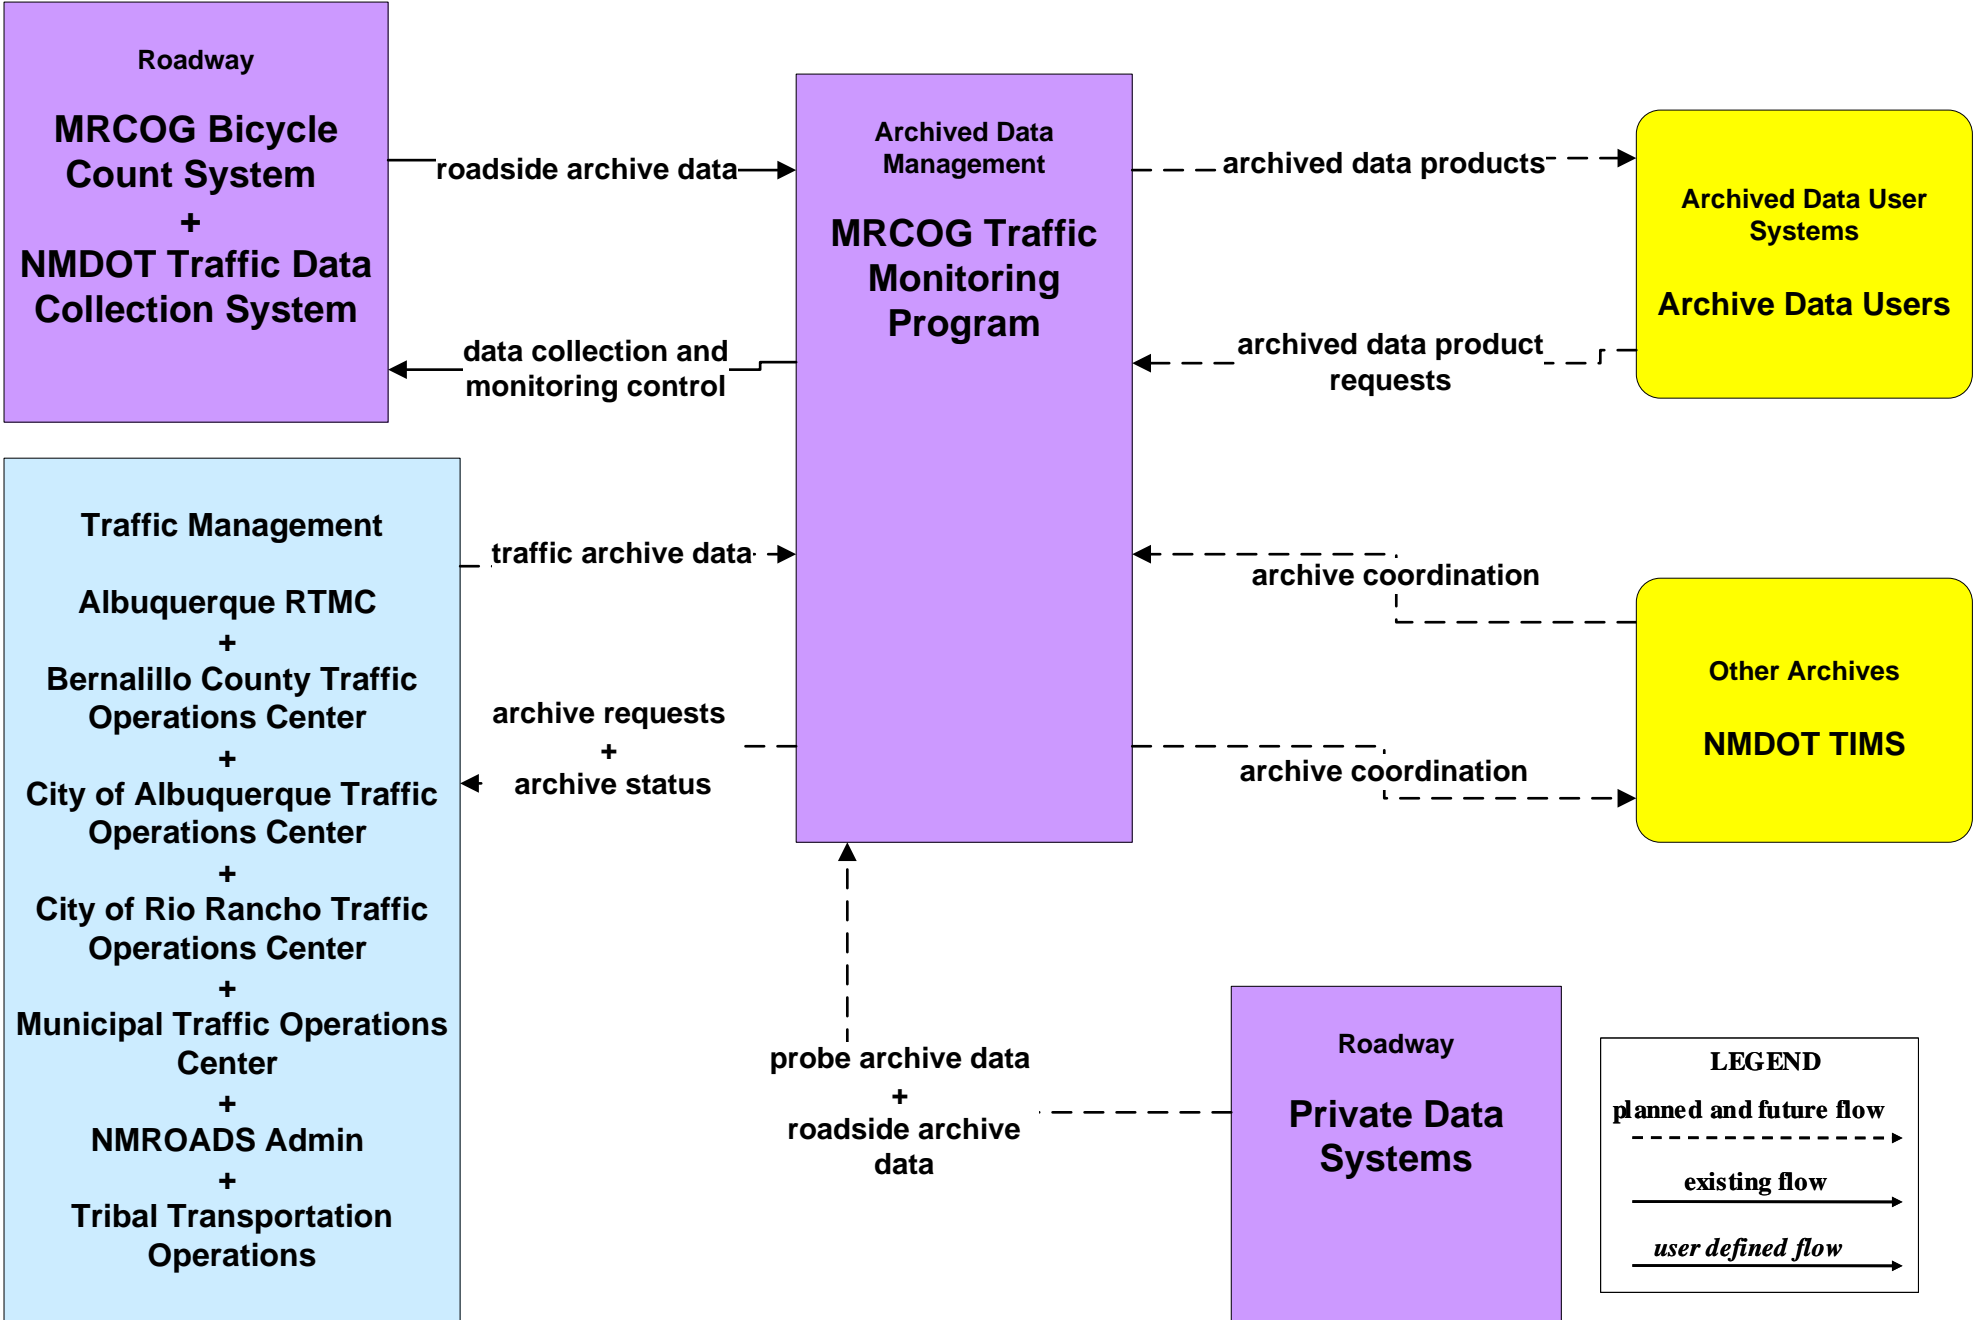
Roadway

MRCOG Bicycle Count System
+
NMDOT Traffic Data Collection System

roadside archive data

data collection and monitoring control

Archived Data Management

MRCOG Traffic Monitoring Program

archived data products

archived data product requests

Archived Data User Systems

Archive Data Users

Traffic Management

Albuquerque RTMC
+
Bernalillo County Traffic Operations Center
+
City of Albuquerque Traffic Operations Center
+
City of Rio Rancho Traffic Operations Center
+
Municipal Traffic Operations Center
+
NMROADS Admin
+
Tribal Transportation Operations

traffic archive data

archive requests
+
archive status

archive coordination

Other Archives

NMDOT TIMS

archive coordination

probe archive data
+
roadside archive data

Roadway

Private Data Systems

LEGEND
planned and future flow
existing flow
user defined flow